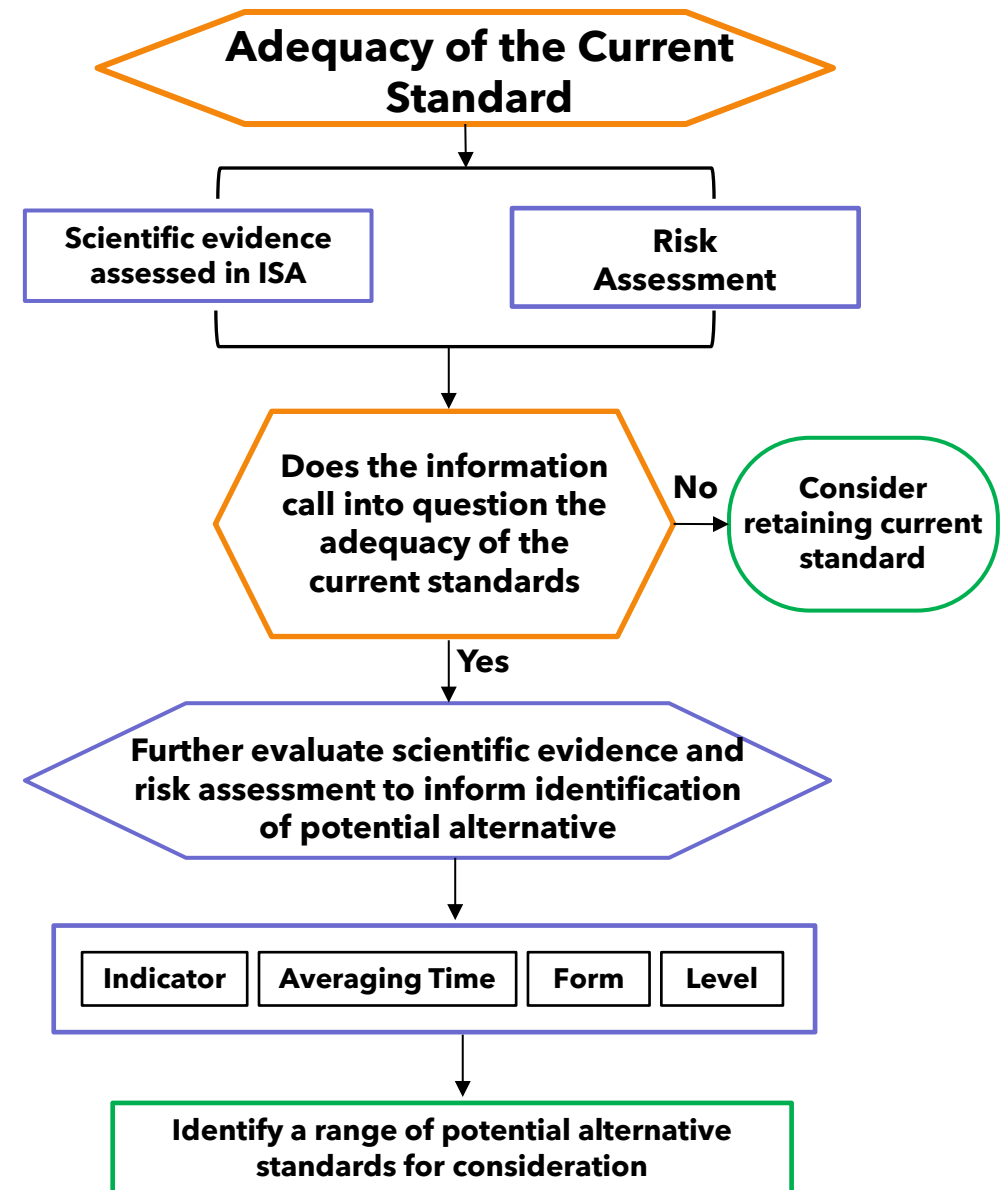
Adequacy of the Current Standard

Scientific evidence assessed in ISA

Risk Assessment

Does the information call into question the adequacy of the current standards

No

Consider retaining current standard

Yes

Further evaluate scientific evidence and risk assessment to inform identification of potential alternative

Indicator

Averaging Time

Form

Level

Identify a range of potential alternative standards for consideration